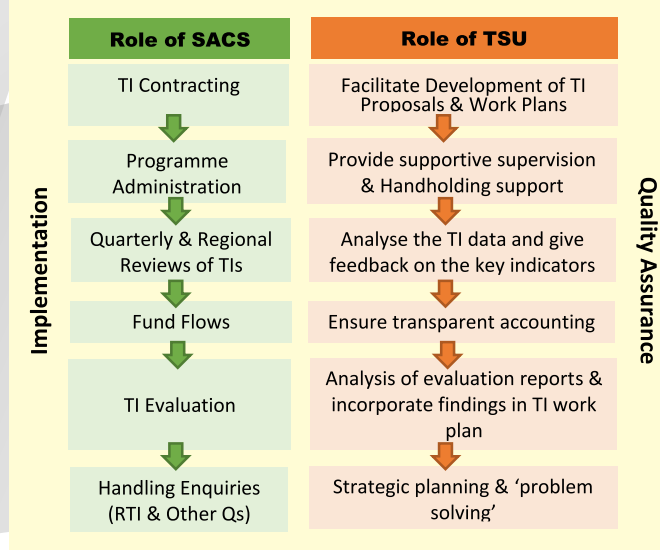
Implementation

Role of SACS

TI Contracting

Programme Administration

Quarterly & Regional Reviews of TIs

Fund Flows

TI Evaluation

Handling Enquiries (RTI & Other Qs)

Role of TSU

Facilitate Development of TI Proposals & Work Plans

Provide supportive supervision & Handholding support

Analyse the TI data and give feedback on the key indicators

Ensure transparent accounting

Analysis of evaluation reports & incorporate findings in TI work plan

Strategic planning & 'problem solving'

Quality Assurance